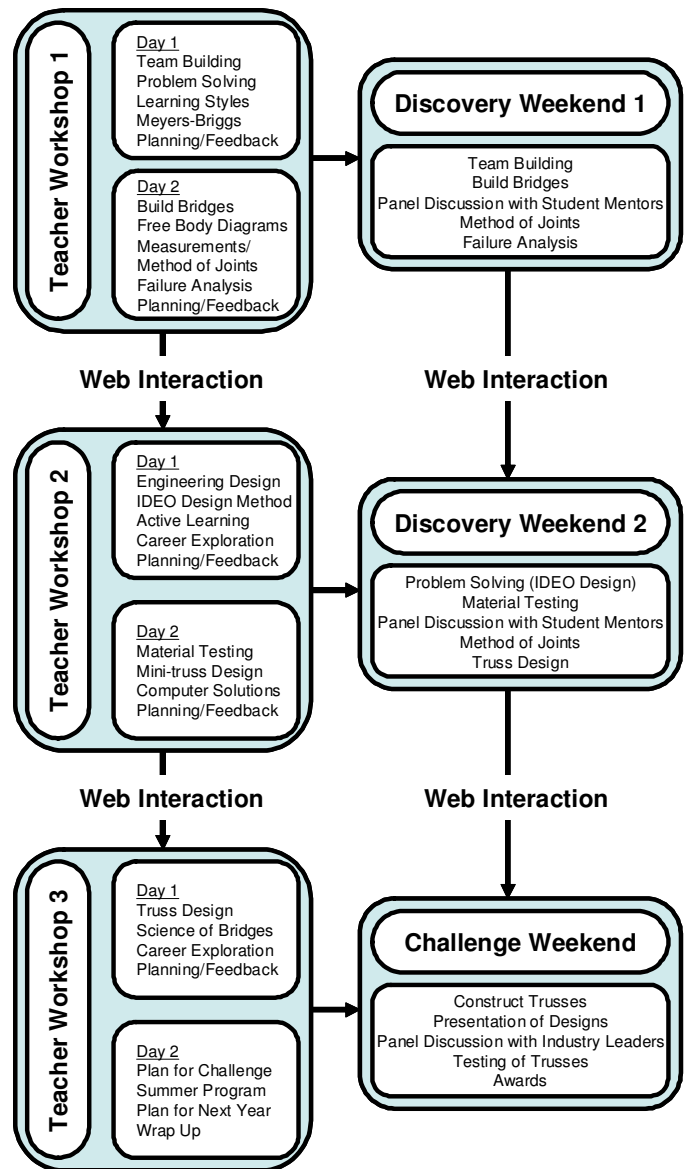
Teacher Workshop 1

Day 1
Team Building
Problem Solving
Learning Styles
Meyers-Briggs
Planning/Feedback

Day 2
Build Bridges
Free Body Diagrams
Measurements/
Method of Joints
Failure Analysis
Planning/Feedback

Discovery Weekend 1

Team Building
Build Bridges
Panel Discussion with Student Mentors
Method of Joints
Failure Analysis

Web Interaction

Web Interaction

Teacher Workshop 2

Day 1
Engineering Design
IDEO Design Method
Active Learning
Career Exploration
Planning/Feedback

Day 2
Material Testing
Mini-truss Design
Computer Solutions
Planning/Feedback

Discovery Weekend 2

Problem Solving (IDEO Design)
Material Testing
Panel Discussion with Student Mentors
Method of Joints
Truss Design

Web Interaction

Web Interaction

Teacher Workshop 3

Day 1
Truss Design
Science of Bridges
Career Exploration
Planning/Feedback

Day 2
Plan for Challenge
Summer Program
Plan for Next Year
Wrap Up

Challenge Weekend

Construct Trusses
Presentation of Designs
Panel Discussion with Industry Leaders
Testing of Trusses
Awards